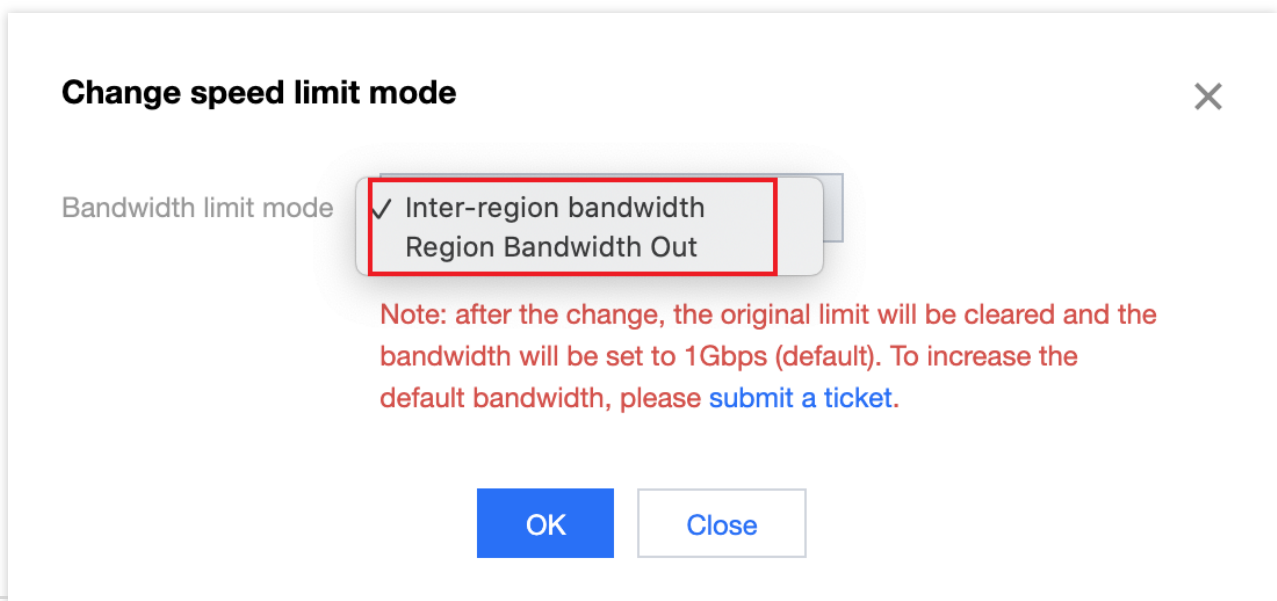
Change speed limit mode

×

Bandwidth limit mode

✓ Inter-region bandwidth
Region Bandwidth Out

Note: after the change, the original limit will be cleared and the bandwidth will be set to 1Gbps (default). To increase the default bandwidth, please submit a ticket.

OK

Close